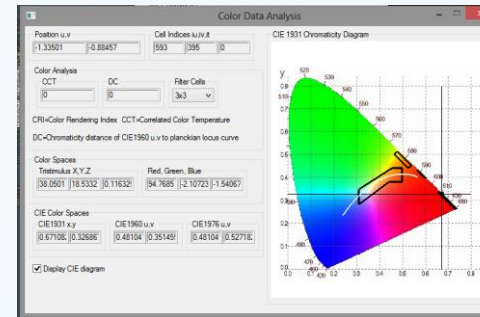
Color Data Analysis

Position u,v
-1.33501 | -0.88457

Cell Indices iu,iv,it
593 | 395 | 0

Color Analysis
CCT | DC | Filter Cells
0 | 0 | 3x3

CRI=Color Rendering Index CCT=Correlated Color Temperature

DC=Chromaticity distance of CIE1960 u,v to planckian locus curve

Color Spaces
Tristimulus X,Y,Z
38.0501 | 18.5332 | 0.11632

Red, Green, Blue
94.7685 | -2.10723 | -1.5406

CIE Color Spaces
CIE1931 x,y
0.67108 | 0.32686

CIE1960 u,v
0.48104 | 0.35145

CIE1976 u,v
0.48104 | 0.52718

Display CIE diagram

CIE 1931 Chromaticity Diagram

y
0.9
0.8
0.7
0.6
0.5
0.4
0.3
0.2
0.1
0.0

520
530
540
550
560
570
580
590
600
610
620
490
480
470
460
380

0.0 0.1 0.2 0.3 0.4 0.5 0.6 0.7 0.8
x